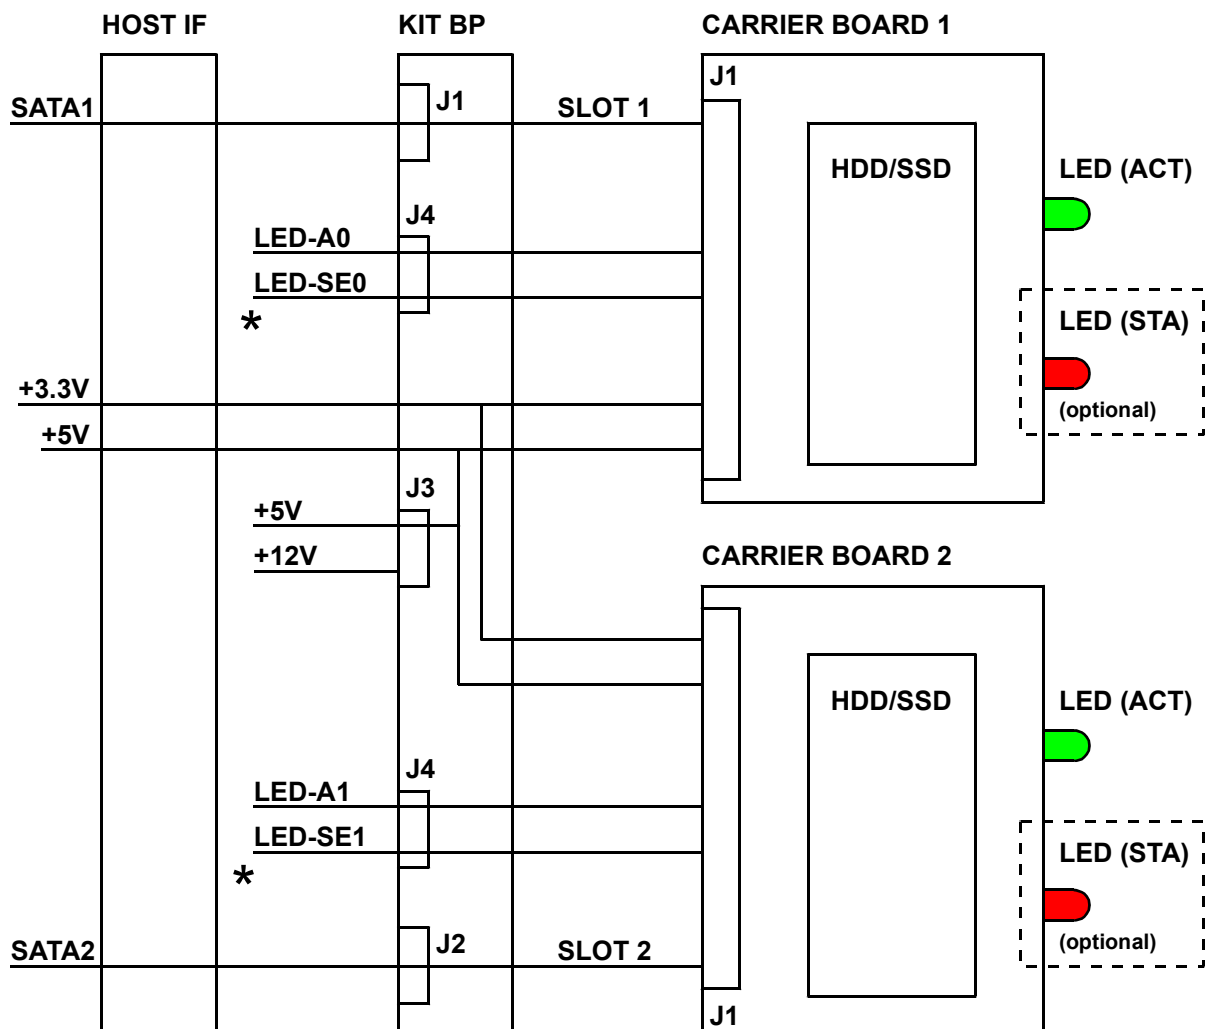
HOST IF
KIT BP
CARRIER BOARD 1
J1
SATA1
J1
SLOT 1
HDD/SSD
LED (ACT)
J4
LED-A0
LED-SE0
*
LED (STA)
+3.3V
(optional)
+5V
J3
+5V
+12V
CARRIER BOARD 2
HDD/SSD
LED (ACT)
J4
LED-A1
LED-SE1
*
LED (STA)
SATA2
J2
SLOT 2
(optional)
J1